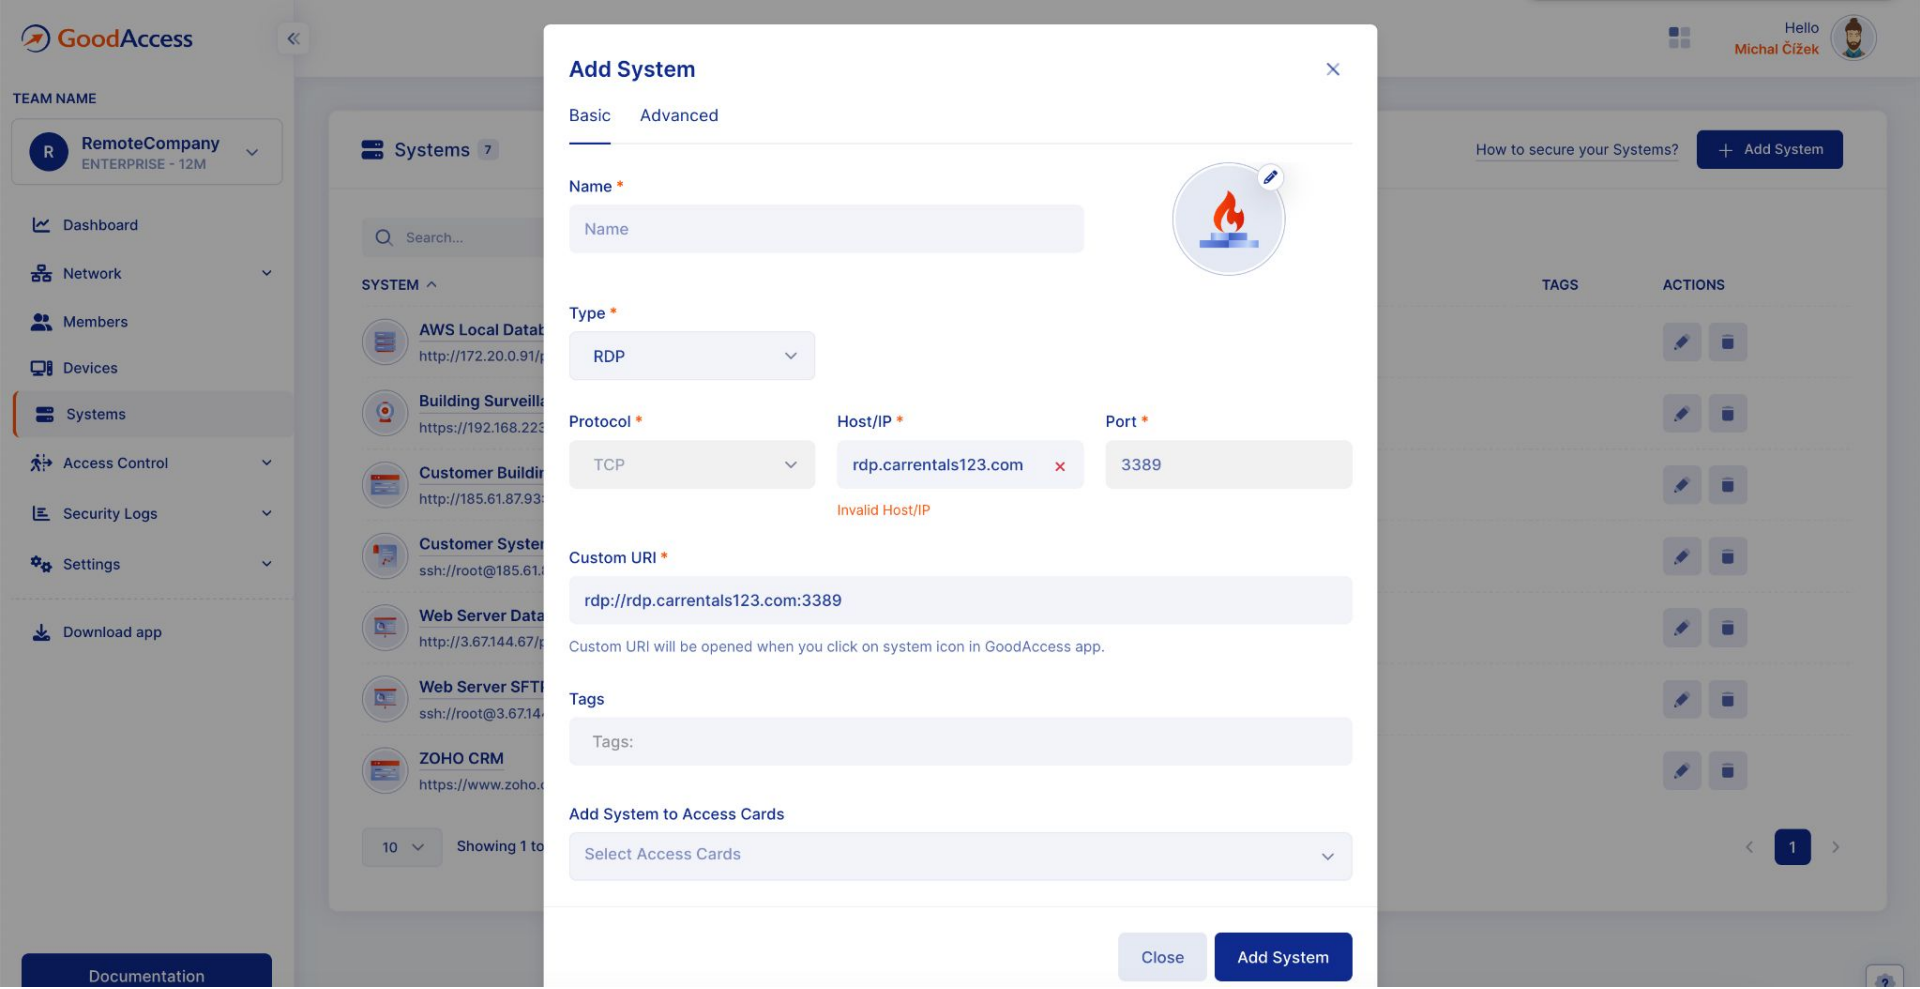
GoodAccess

TEAM NAME

R RemoteCompany
ENTERPRISE - 12M

Dashboard
Network
Members
Devices
Systems
Access Control
Security Logs
Settings
Download app

Documentation

Systems 7

Search...

SYSTEM

AWS Local Datab
http://172.20.0.91/
Building Surveill
https://192.168.22
Customer Buildi
http://185.61.87.93
Customer Syste
ssh://root@185.61.
Web Server Data
http://3.67.144.67/
Web Server SFT
ssh://root@3.67.14
ZOHO CRM
https://www.zoho.

10 Showing 1 to

Hello
Michal Čížek

How to secure your Systems? + Add System

TAGS ACTIONS

1

Add System

Basic Advanced

Name *
Name

Type *
RDP

Protocol * Host/IP * Port *
TCP rdp.carrentals123.com 3389
Invalid Host/IP

Custom URI *
rdp://rdp.carrentals123.com:3389
Custom URI will be opened when you click on system icon in GoodAccess app.

Tags
Tags:

Add System to Access Cards
Select Access Cards

Close Add System